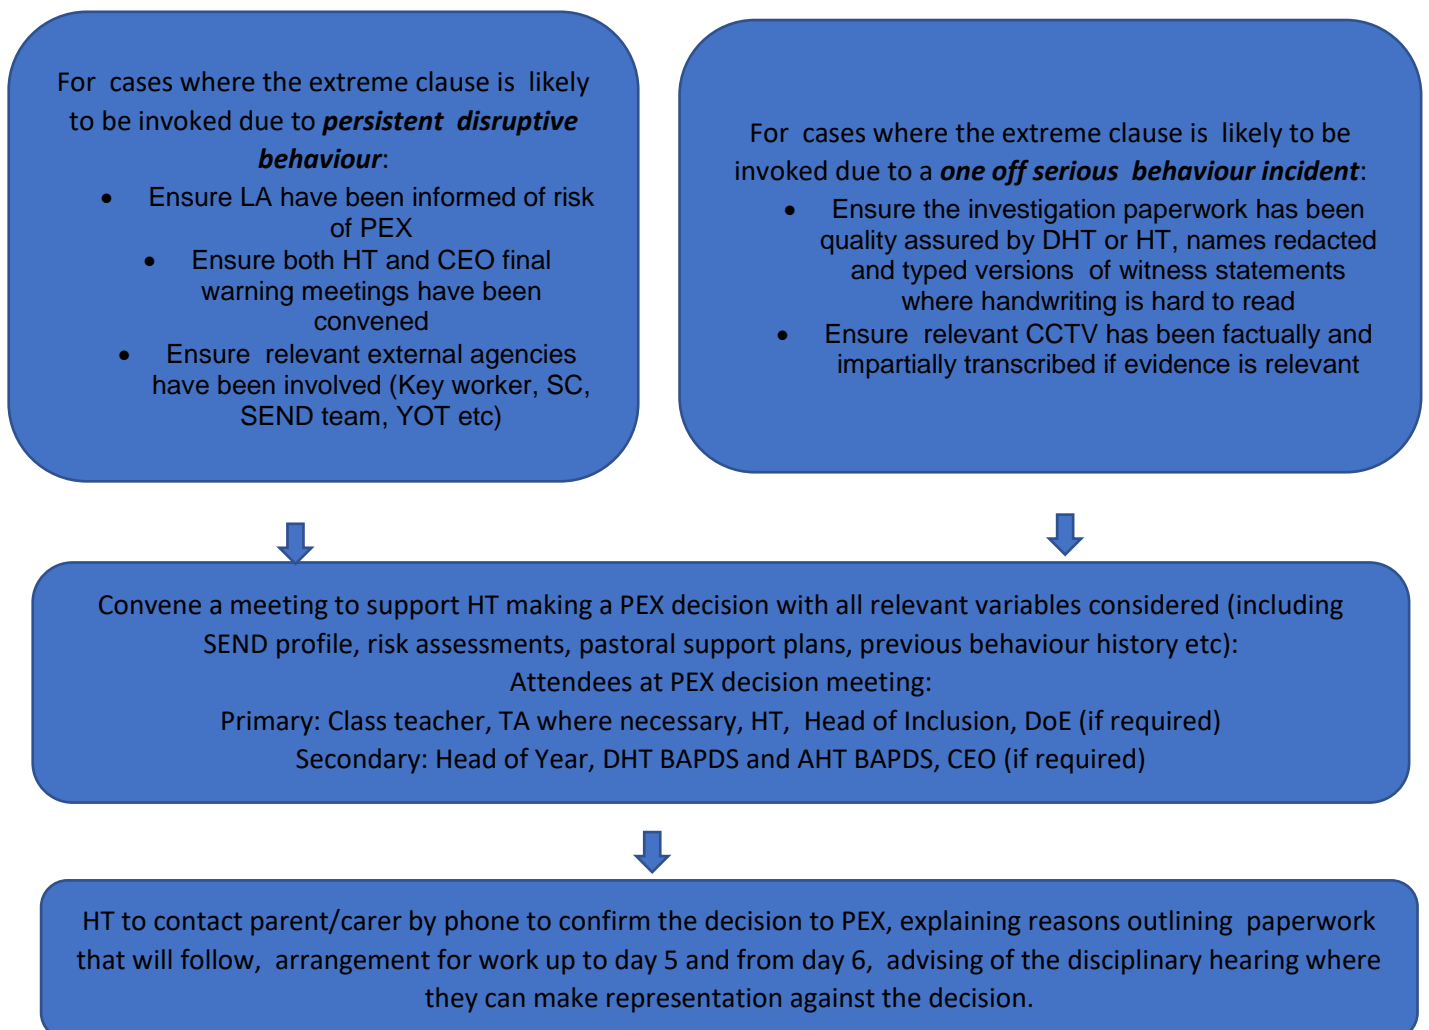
For cases where the extreme clause is likely to be invoked due to ***persistent disruptive behaviour***:

- Ensure LA have been informed of risk of PEX
- Ensure both HT and CEO final warning meetings have been convened
- Ensure relevant external agencies have been involved (Key worker, SC, SEND team, YOT etc)

For cases where the extreme clause is likely to be invoked due to a ***one off serious behaviour incident***:

- Ensure the investigation paperwork has been quality assured by DHT or HT, names redacted and typed versions of witness statements where handwriting is hard to read
- Ensure relevant CCTV has been factually and impartially transcribed if evidence is relevant

Convene a meeting to support HT making a PEX decision with all relevant variables considered (including SEND profile, risk assessments, pastoral support plans, previous behaviour history etc):
Attendees at PEX decision meeting:
Primary: Class teacher, TA where necessary, HT, Head of Inclusion, DoE (if required)
Secondary: Head of Year, DHT BAPDS and AHT BAPDS, CEO (if required)

HT to contact parent/carer by phone to confirm the decision to PEX, explaining reasons outlining paperwork that will follow, arrangement for work up to day 5 and from day 6, advising of the disciplinary hearing where they can make representation against the decision.